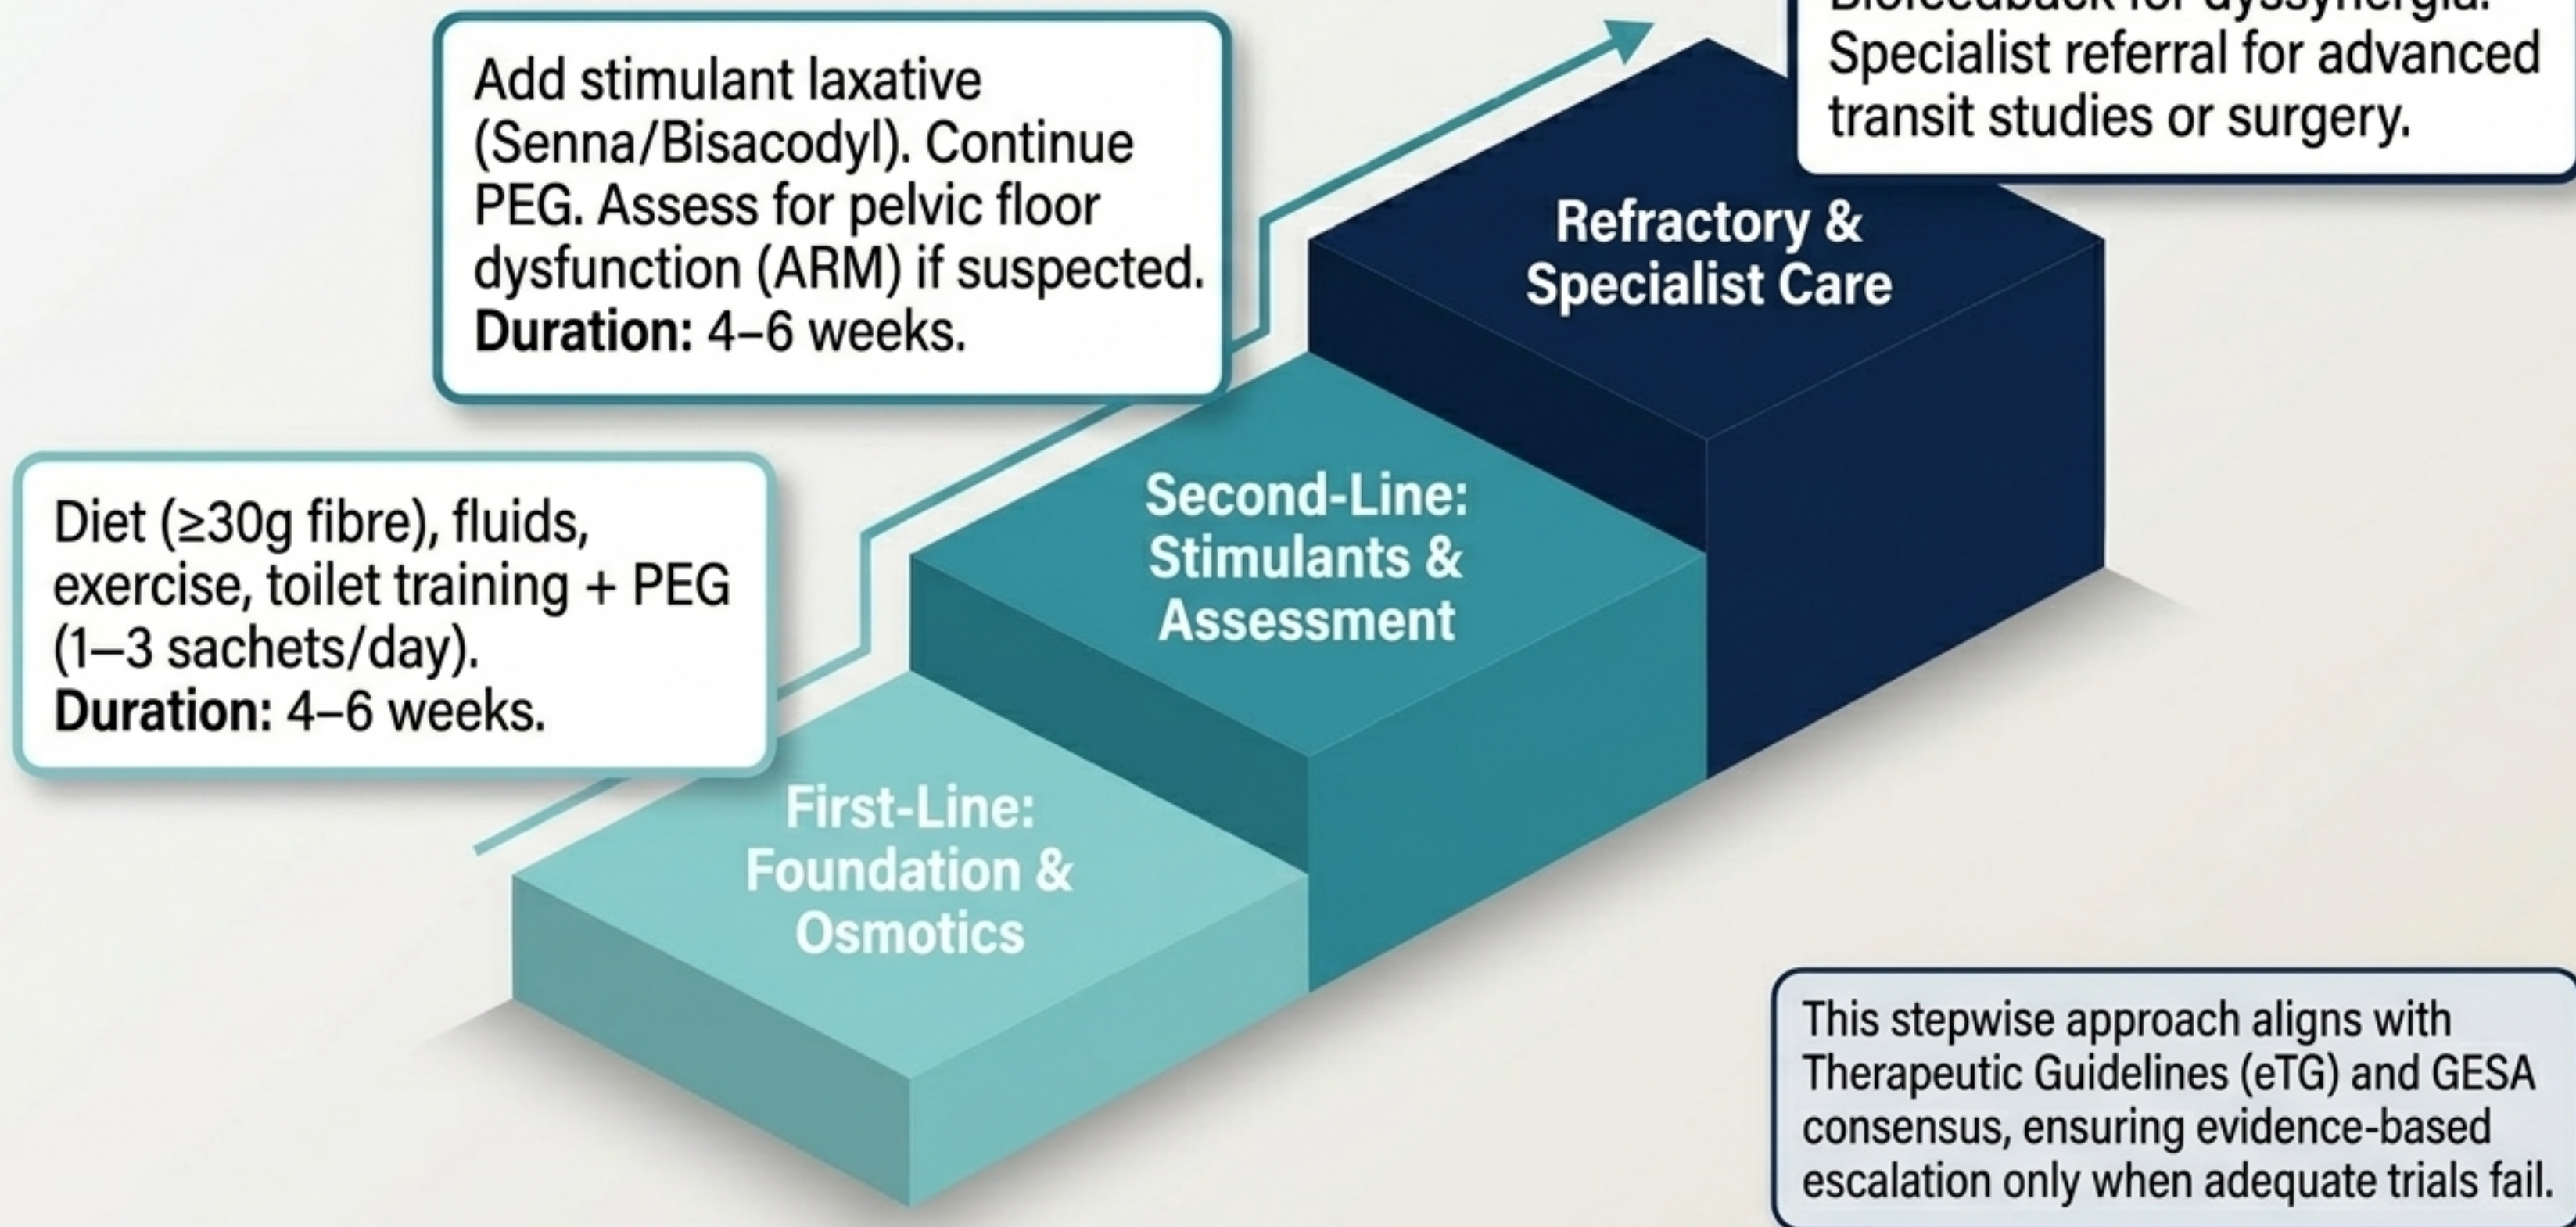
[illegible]
Specialist referral for advanced transit studies or surgery.

Add stimulant laxative (Senna/Bisacodyl). Continue PEG. Assess for pelvic floor dysfunction (ARM) if suspected.
**Duration:** 4–6 weeks.

Refractory & Specialist Care

Diet (≥30g fibre), fluids, exercise, toilet training + PEG (1–3 sachets/day).
**Duration:** 4–6 weeks.

Second-Line: Stimulants & Assessment

First-Line: Foundation & Osmotics

This stepwise approach aligns with Therapeutic Guidelines (eTG) and GESA consensus, ensuring evidence-based escalation only when adequate trials fail.